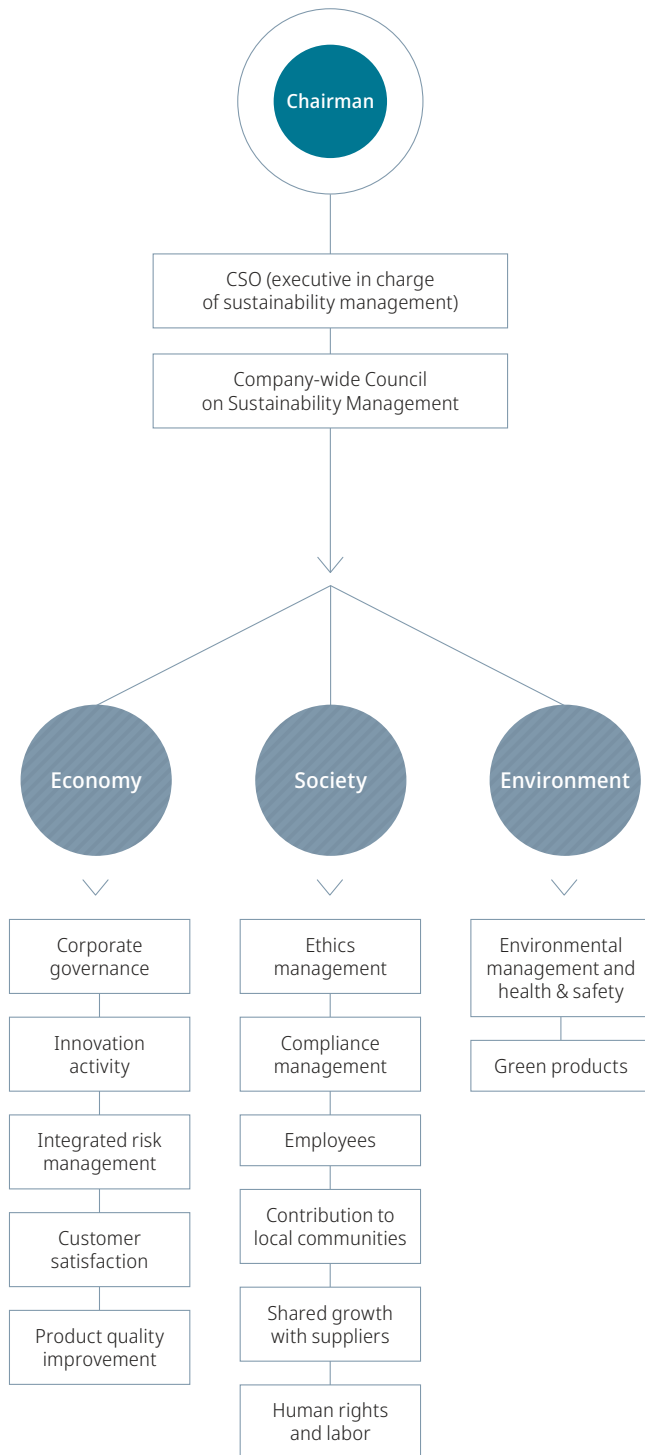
Chairman

CSO (executive in charge of sustainability management)

Company-wide Council on Sustainability Management

Economy

Society

Environment

Corporate governance

Innovation activity

Integrated risk management

Customer satisfaction

Product quality improvement

Ethics management

Compliance management

Employees

Contribution to local communities

Shared growth with suppliers

Human rights and labor

Environmental management and health & safety

Green products